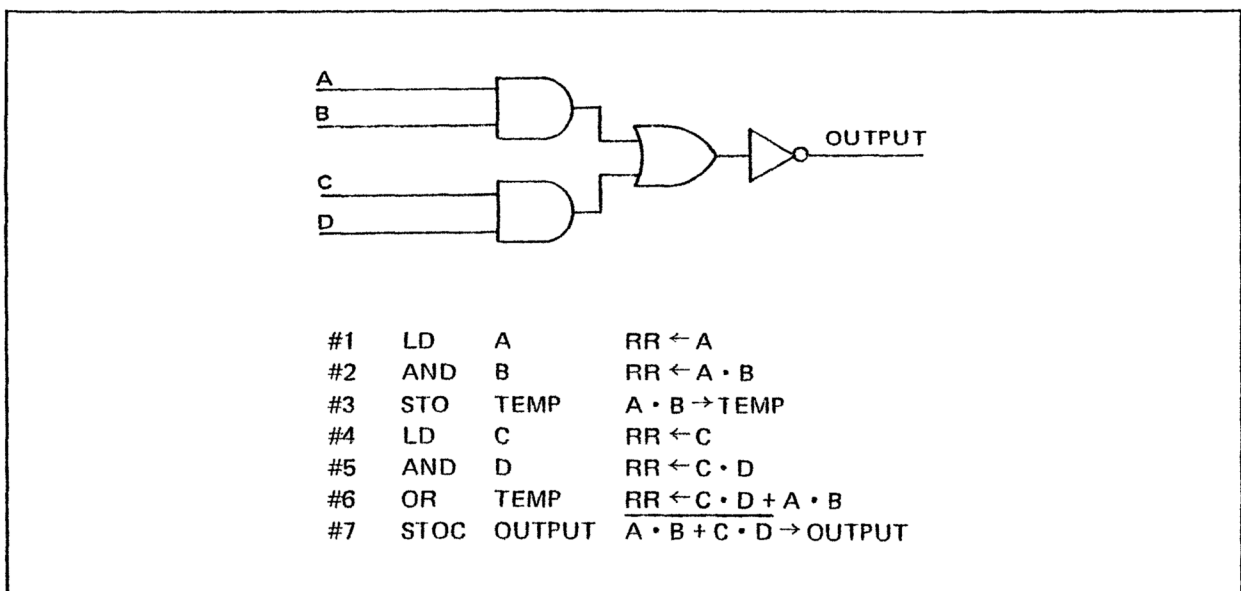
A
B
C
D
OUTPUT

| | | | |
|---|---|---|---|
| #1 | LD | A | $RR \leftarrow A$ |
| #2 | AND | B | $RR \leftarrow A \cdot B$ |
| #3 | STO | TEMP | $A \cdot B \rightarrow TEMP$ |
| #4 | LD | C | $RR \leftarrow C$ |
| #5 | AND | D | $RR \leftarrow C \cdot D$ |
| #6 | OR | TEMP | $RR \leftarrow C \cdot D + A \cdot B$ |
| #7 | STOC | OUTPUT | $\overline{A \cdot B + C \cdot D} \rightarrow OUTPUT$ |